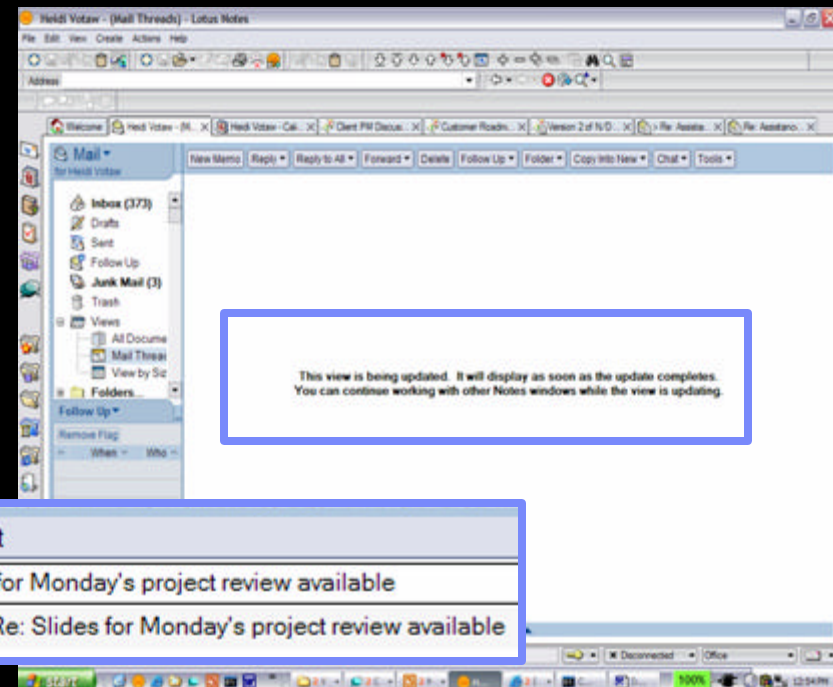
Heidi Votaw - (Mail Threads) - Lotus Notes

File Edit View Create Actions Help

Address

Welcome | Heidi Votaw - (M... | Heidi Votaw - Cal... | Client PM Discus... | Customer Roadm... | Version 2 of N/D... | > Re: Assista... | Re: Assistanc...

Mail
for Heidi Votaw

New Memo | Reply | Reply to All | Forward | Delete | Follow Up | Folder | Copy Into New | Chat | Tools

Inbox (373)
Drafts
Sent
Follow Up
Junk Mail (3)
Trash
Views
All Docume
Mail Threa
View by Siz
Folders...

Follow Up
Remove Flag
When Who

This view is being updated. It will display as soon as the update completes.
You can continue working with other Notes windows while the view is updating.

t
for Monday's project review available
Re: Slides for Monday's project review available

Disconnected | Office

100%